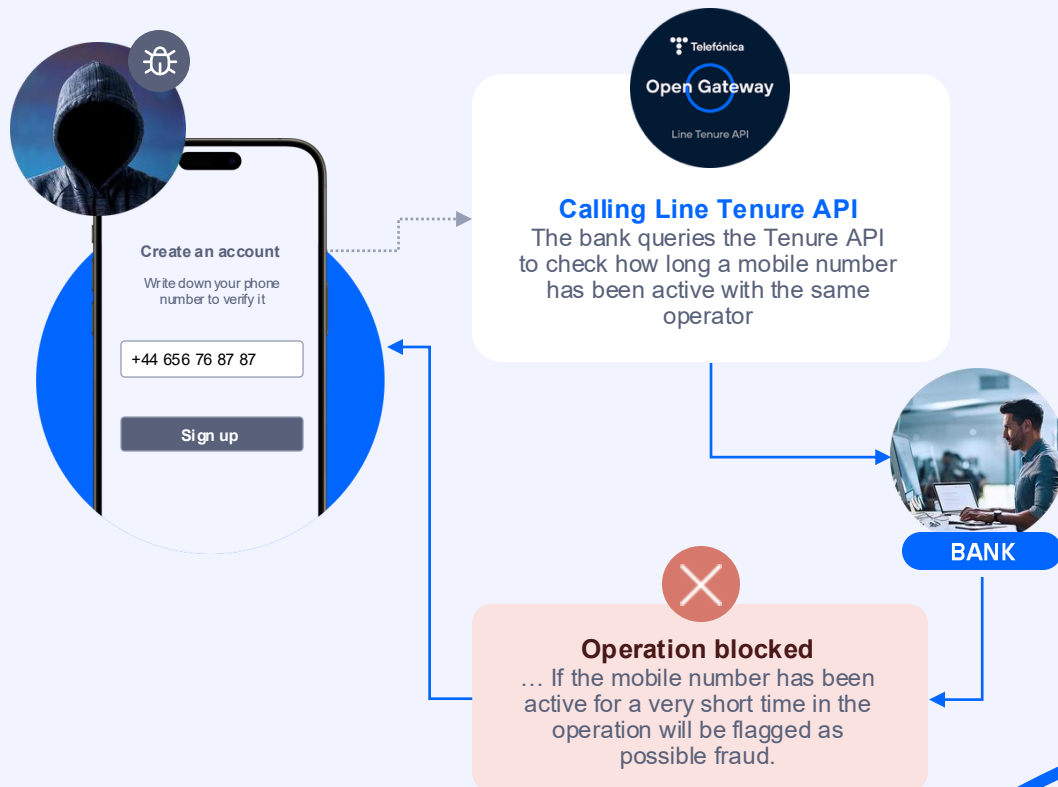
Create an account

Write down your phone number to verify it

+44 656 76 87 87

Sign up

Telefónica

Open Gateway

Line Tenure API

Calling Line Tenure API

The bank queries the Tenure API to check how long a mobile number has been active with the same operator

BANK

Operation blocked

… If the mobile number has been active for a very short time in the operation will be flagged as possible fraud.